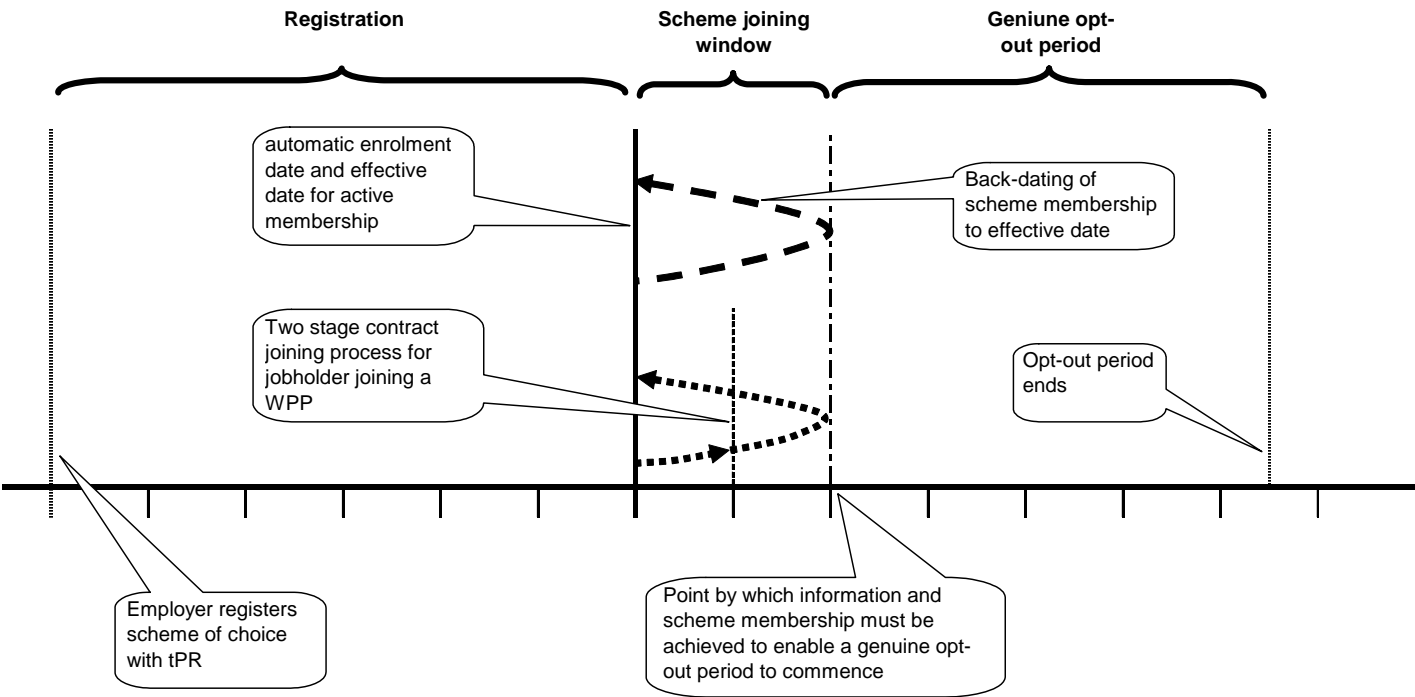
Registration

Scheme joining window

Genuine opt-out period

automatic enrolment date and effective date for active membership

Back-dating of scheme membership to effective date

Two stage contract joining process for jobholder joining a WPP

Opt-out period ends

Employer registers scheme of choice with tPR

Point by which information and scheme membership must be achieved to enable a genuine opt-out period to commence